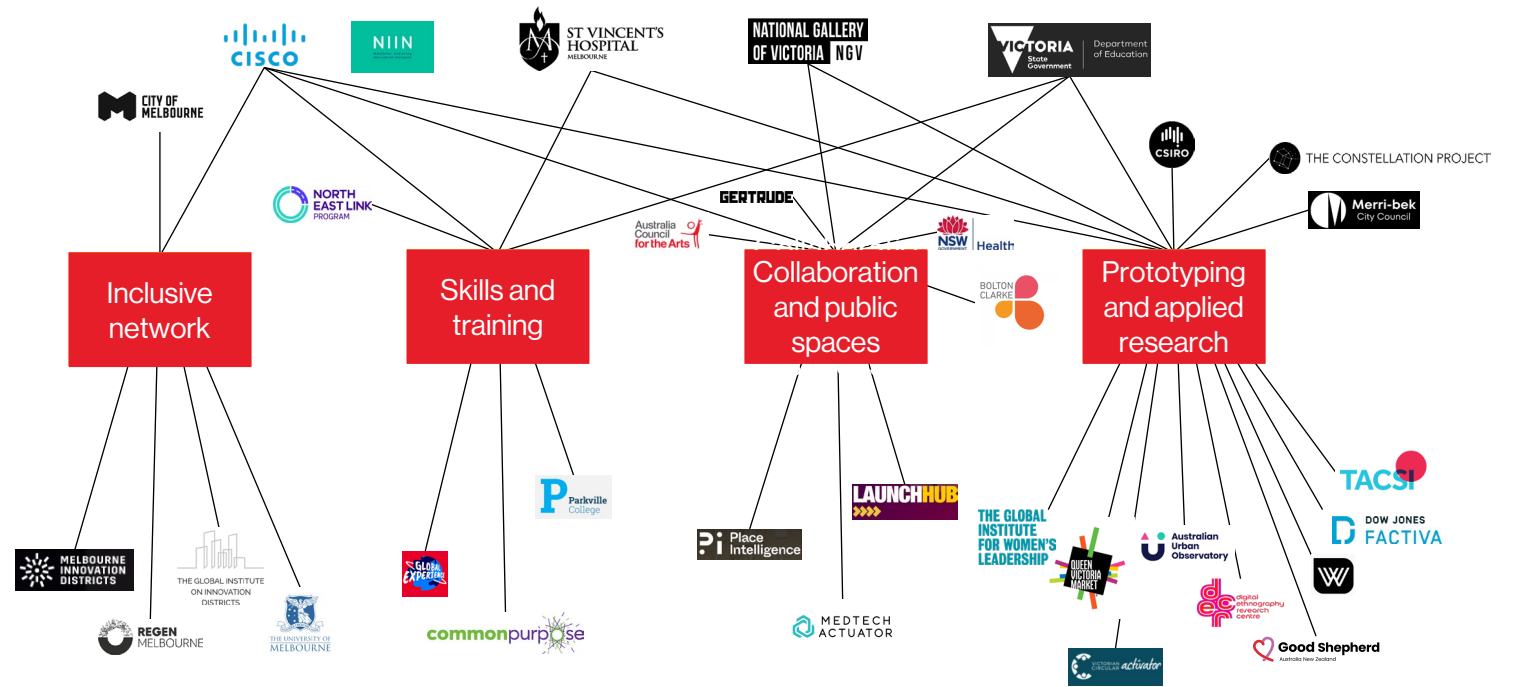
CISCO

NIIN

ST VINCENT'S HOSPITAL MELBOURNE

NATIONAL GALLERY OF VICTORIA NGV

VICTORIA State Government | Department of Education

CITY OF MELBOURNE

CSIRO

THE CONSTELLATION PROJECT

Merri-bek City Council

NORTH EAST LINK PROGRAM

GERTRUDE

Australia Council for the Arts

NSW GOVERNMENT Health

BOLTON CLARKE

Inclusive network

Skills and training

Collaboration and public spaces

Prototyping and applied research

Parkville College

LAUNCHHUB

TACSI

DOW JONES FACTIVA

THE GLOBAL INSTITUTE FOR WOMEN'S LEADERSHIP

QUEEN VICTORIA MARKET

Australian Urban Observatory

Place Intelligence

MELBOURNE INNOVATION DISTRICTS

THE GLOBAL INSTITUTE ON INNOVATION DISTRICTS

GLOBAL EXPERIENCE

digital ethnography research centre

REGEN MELBOURNE

THE UNIVERSITY OF MELBOURNE

commonpurpose

MEDTECH ACTUATOR

Good Shepherd Australia New Zealand

VICTORIAN CIRCULAR activator